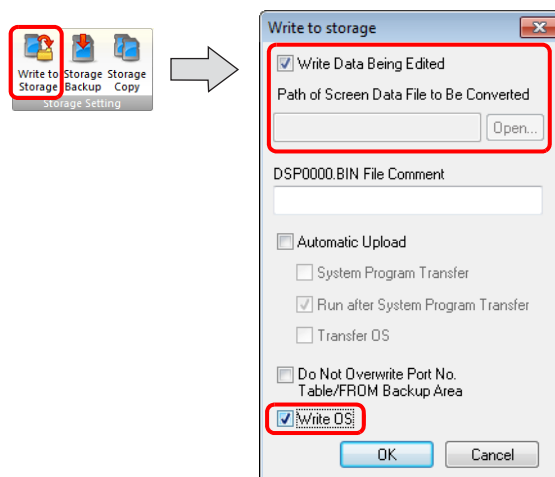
Write to Storage
Storage Backup
Storage Copy
Storage Setting

Write to storage

Write Data Being Edited

Path of Screen Data File to Be Converted

Open...

DSP0000.BIN File Comment

Automatic Upload

System Program Transfer

Run after System Program Transfer

Transfer OS

Do Not Overwrite Port No. Table/FROM Backup Area

Write OS

OK

Cancel